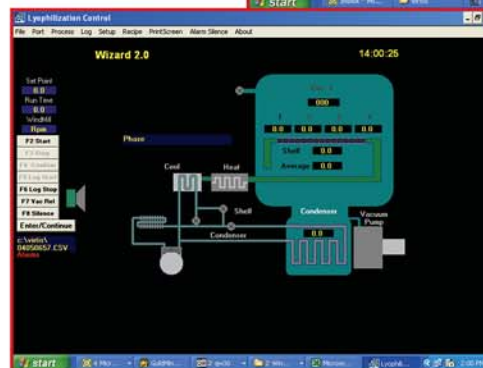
Start

Lyophilization Control

File Port Process Log Setup Recipe PrintScreen Alarm Silence About

Wizard 2.0

14:00:25

Set Point
0.0
Run Time
0.0
WindMill
Rpm

F2 Start
F3 Stop
F4 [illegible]
F5 Log Start
F6 Log Stop
F7 Vac Rel
F8 Silence
Enter/Continue

c:\wiz\
04050657.CSV
Alarms

Phase

000

0.0 0.0 0.0 0.0

Shelf 0.0
Average 0.0

Coil
Heat
Shell
Condenser
0.0
Condenser
Vacuum Pump
0.0

start